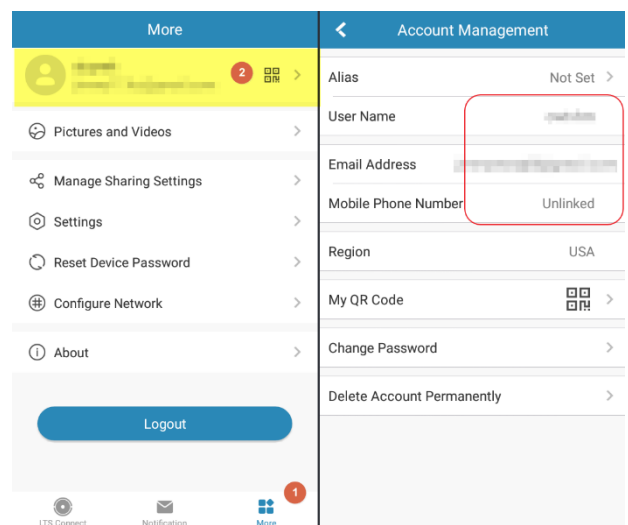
More

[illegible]
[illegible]
2

Pictures and Videos

Manage Sharing Settings

Settings

Reset Device Password

Configure Network

About

Logout

1

LTS Connect
Notification
More

Account Management

Alias
Not Set

User Name
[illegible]

Email Address
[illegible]

Mobile Phone Number
Unlinked

Region
USA

My QR Code

Change Password

Delete Account Permanently